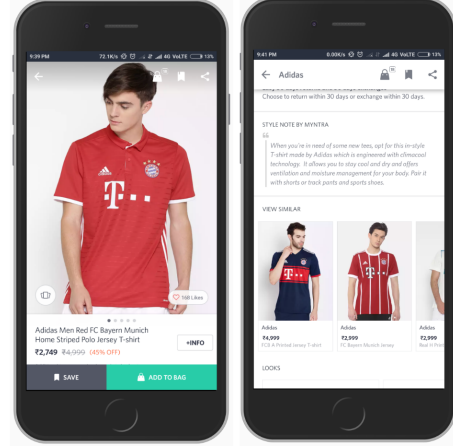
9:39 PM 72.1K/s 4G VoLTE 13%

T··

598 Likes

Adidas Men Red FC Bayern Munich Home Striped Polo Jersey T-shirt

₹2,749 ₹4,999 (45% OFF)

+INFO

SAVE

ADD TO BAG

9:41 PM 6.00K/s 4G VoLTE 13%

Adidas

Choose to return within 30 days or exchange within 30 days.

STYLE NOTE BY MYNTRA

When you're in need of some new tees, opt for this in-style T-shirt made by Adidas which is engineered with climacool technology. It allows you to stay cool and dry and offers ventilation and moisture management for your body. Pair it with shorts or track pants and sports shoes.

VIEW SIMILAR

Adidas
₹4,999
FCB A Printed Jersey T-shirt

Adidas
₹2,999
FC Bayern Munich Jersey

Adidas
₹2,999
Red H Print

LOOKS